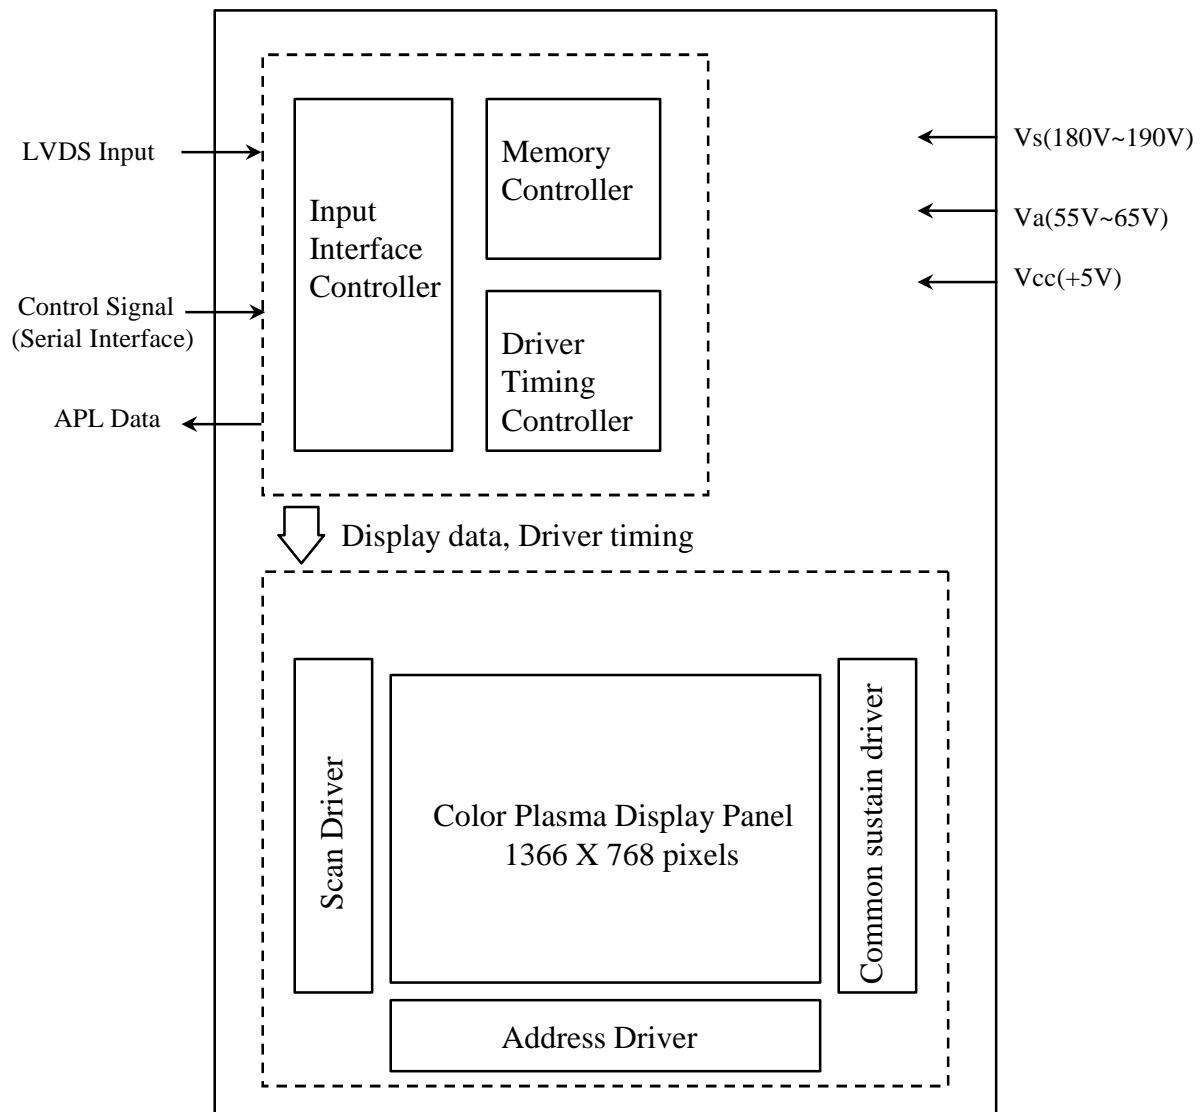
LVDS Input

Control Signal
(Serial Interface)

APL Data

Input Interface Controller

Memory Controller

Driver Timing Controller

Vs(180V~190V)

Va(55V~65V)

Vcc(+5V)

Display data, Driver timing

Scan Driver

Color Plasma Display Panel
1366 X 768 pixels

Common sustain driver

Address Driver